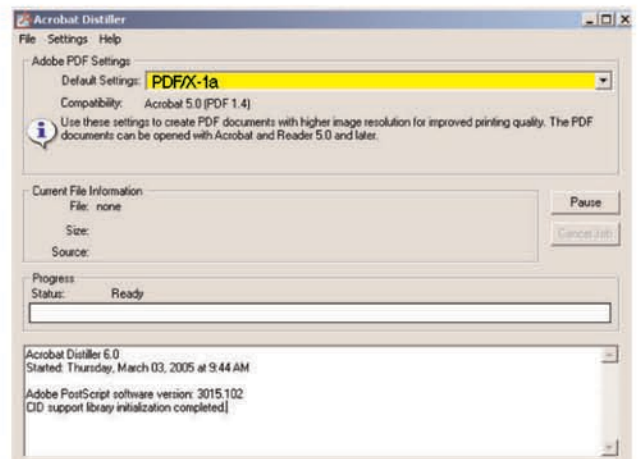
Acrobat Distiller

File Settings Help

Adobe PDF Settings

Default Settings: PDF/X-1a

Compatibility: Acrobat 5.0 (PDF 1.4)

Use these settings to create PDF documents with higher image resolution for improved printing quality. The PDF documents can be opened with Acrobat and Reader 5.0 and later.

Current File Information

File: none

Size:

Source:

Pause

Cancel Job

Progress

Status: Ready

Acrobat Distiller 6.0
Started: Thursday, March 03, 2005 at 9:44 AM

Adobe PostScript software version: 3015.102
CID support library initialization completed.